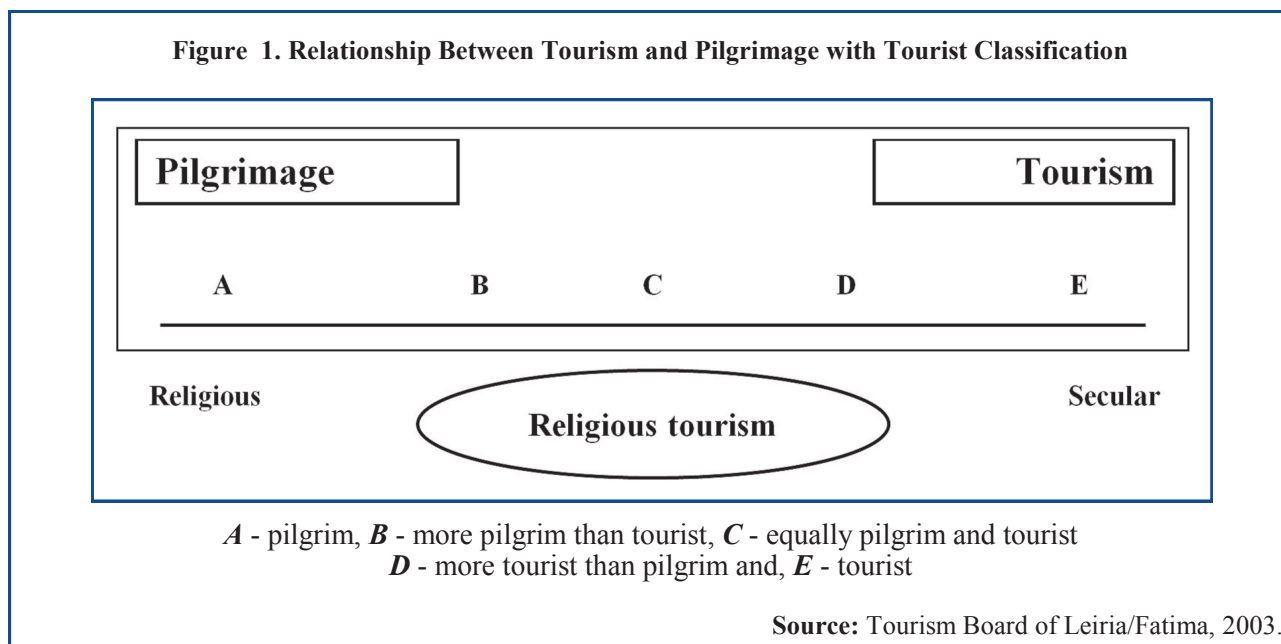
Figure 1. Relationship Between Tourism and Pilgrimage with Tourist Classification

Pilgrimage

Tourism

A B C D E

Religious

Religious tourism

Secular

*A* - pilgrim, *B* - more pilgrim than tourist, *C* - equally pilgrim and tourist
*D* - more tourist than pilgrim and, *E* - tourist

**Source:** Tourism Board of Leiria/Fatima, 2003.